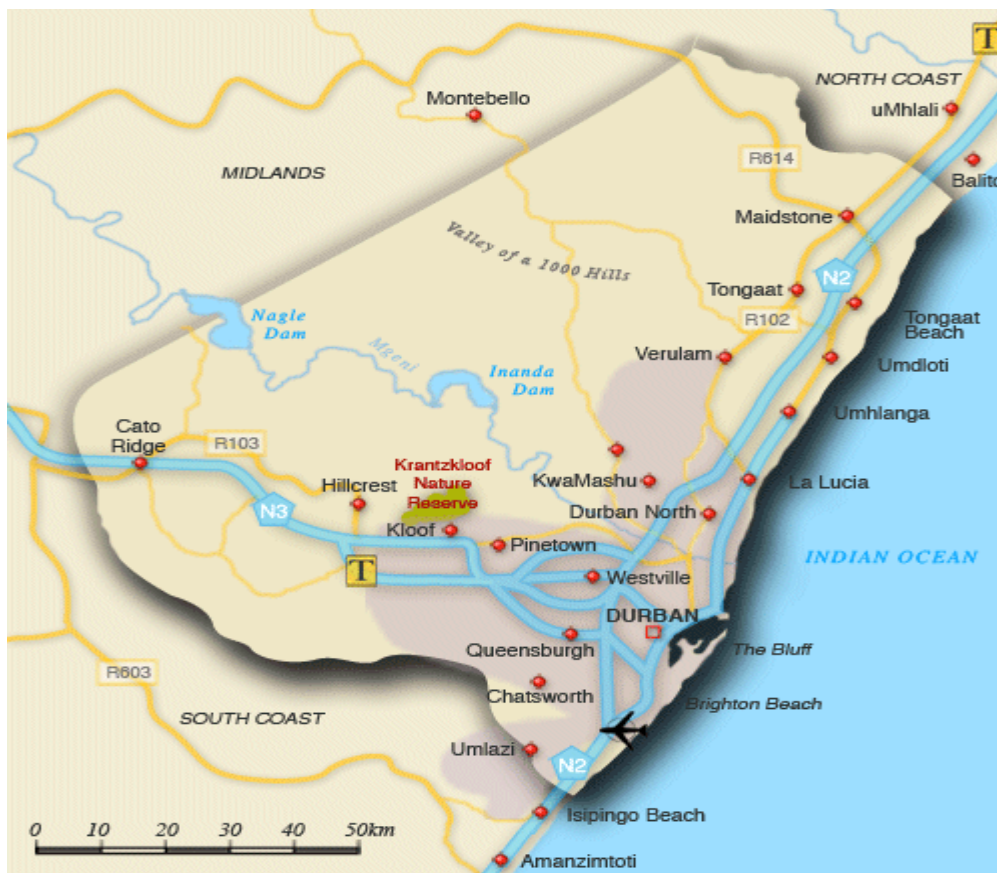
T
NORTH COAST
Montebello
uMhlali
MIDLANDS
R614
Balito
Maidstone
Valley of a 1000 Hills
N2
Tongaat
Nagle Dam
R102
Tongaat Beach
Mgeni
Verulam
Inanda Dam
Umdloti
Umhlanga
Cato Ridge
R103
Krantzkloof Nature Reserve
KwaMashu
La Lucia
Hillcrest
N3
Durban North
Kloof
Pinetown
INDIAN OCEAN
T
Westville
DURBAN
Queensburgh
The Bluff
R603
Chatsworth
Brighton Beach
SOUTH COAST
Umlazi
N2
Isipingo Beach
0 10 20 30 40 50km
Amanzimtoti